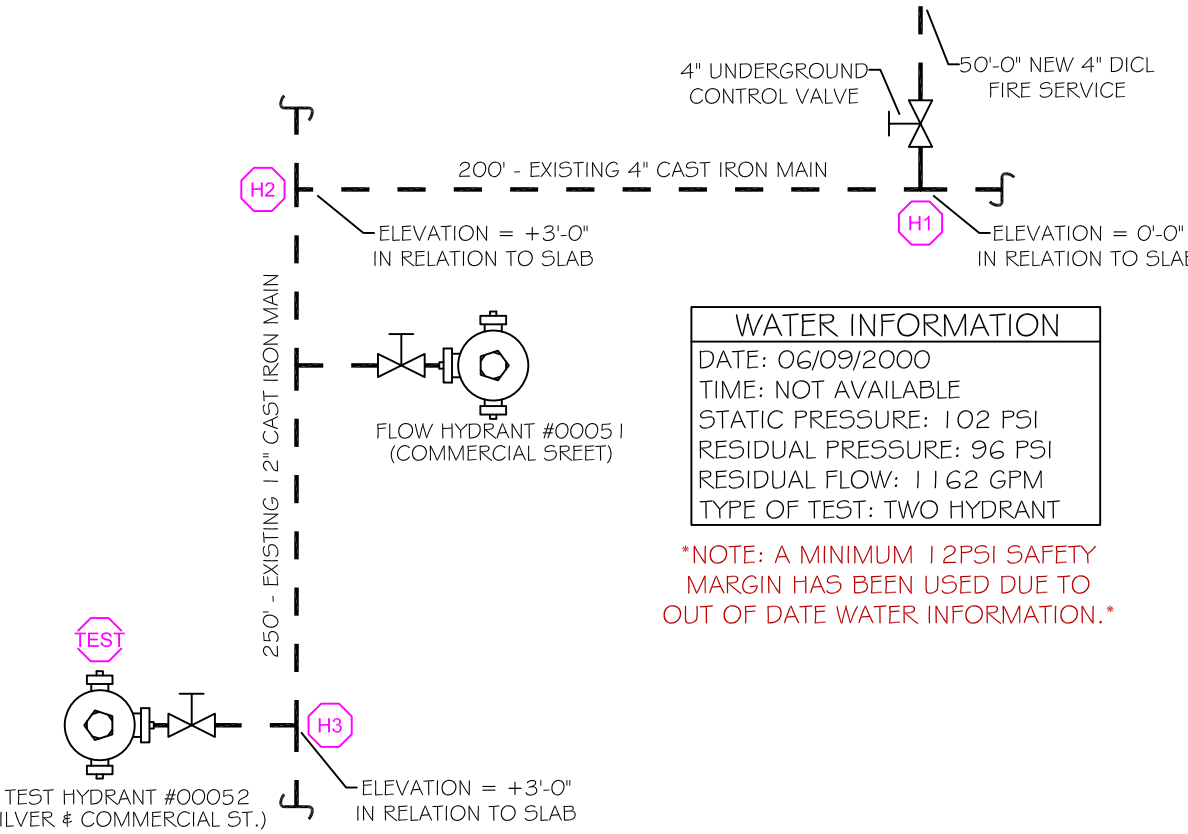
4" UNDERGROUND CONTROL VALVE

50'-0" NEW 4" DICL FIRE SERVICE

200' - EXISTING 4" CAST IRON MAIN

H2

H1

ELEVATION = +3'-0" IN RELATION TO SLAB

ELEVATION = 0'-0" IN RELATION TO SLAB

250' - EXISTING 12" CAST IRON MAIN

FLOW HYDRANT #00051 (COMMERCIAL SREET)

| WATER INFORMATION |
|---|
| DATE: 06/09/2000 |
| TIME: NOT AVAILABLE |
| STATIC PRESSURE: 102 PSI |
| RESIDUAL PRESSURE: 96 PSI |
| RESIDUAL FLOW: 1162 GPM |
| TYPE OF TEST: TWO HYDRANT |

*NOTE: A MINIMUM 12PSI SAFETY MARGIN HAS BEEN USED DUE TO OUT OF DATE WATER INFORMATION.*

TEST

H3

TEST HYDRANT #00052 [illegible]ILVER & COMMERCIAL ST.)

ELEVATION = +3'-0" IN RELATION TO SLAB